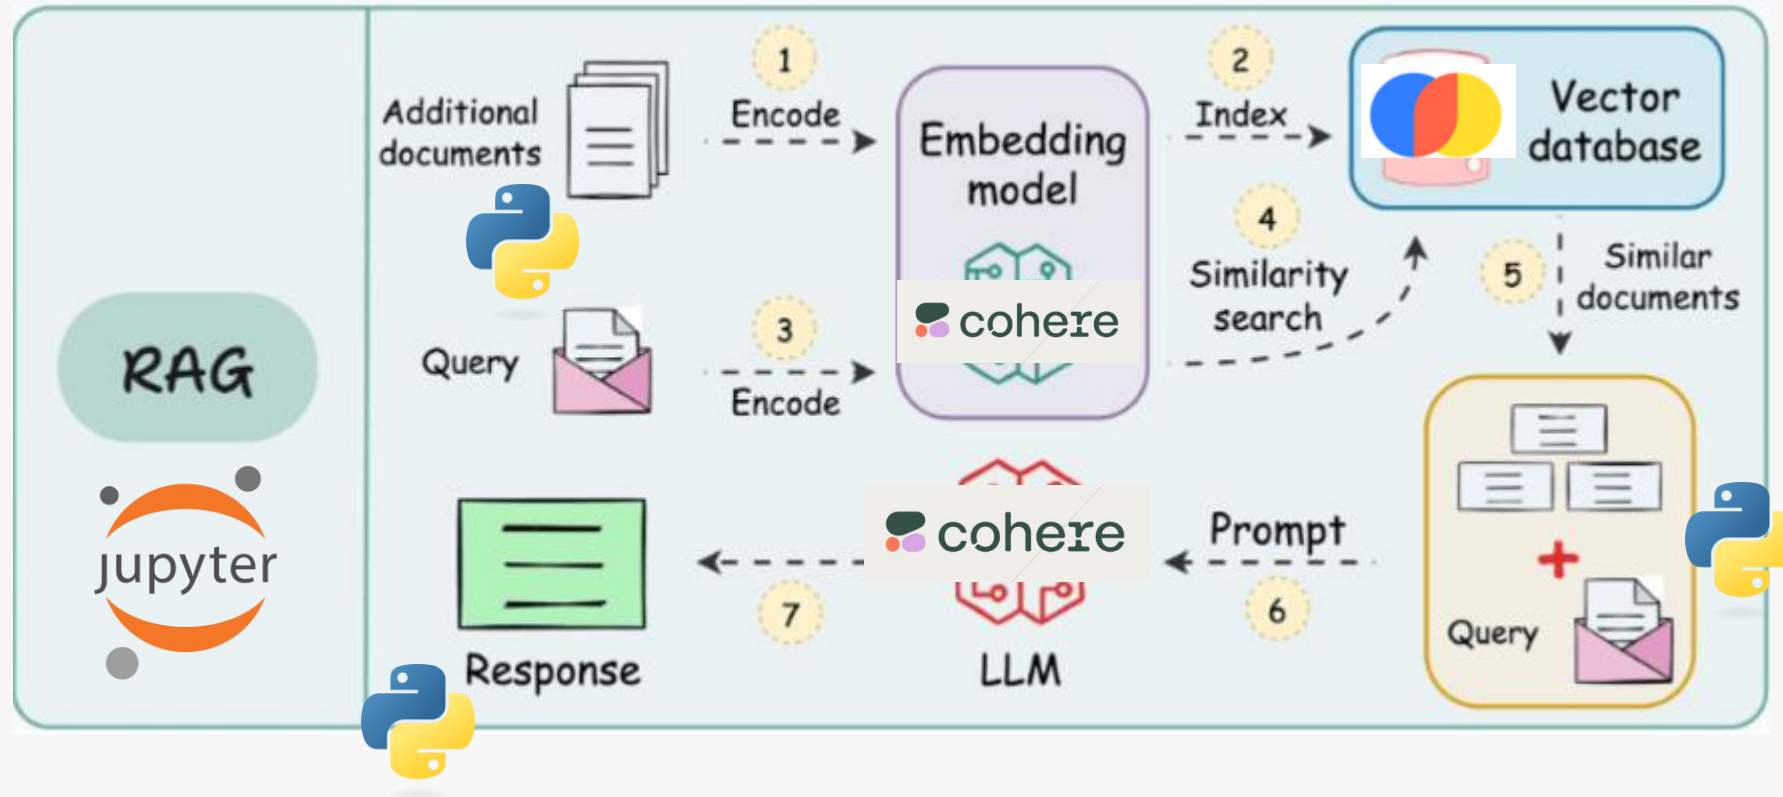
RAG

jupyter

Additional documents

1
Encode

Embedding model

cohere

2
Index

Vector database

4
Similarity search

5
Similar documents

Query

3
Encode

Response

7

cohere

LLM

Prompt

6

+

Query